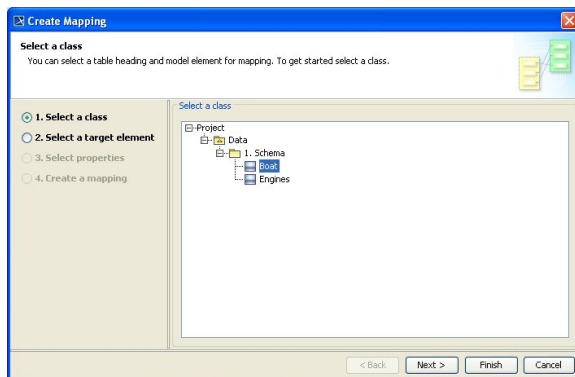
Create Mapping

Select a class
You can select a table heading and model element for mapping. To get started select a class.

1. Select a class
2. Select a target element
3. Select properties
4. Create a mapping

Select a class

Project
Data
1. Schema
Boat
Engines

< Back
Next >
Finish
Cancel